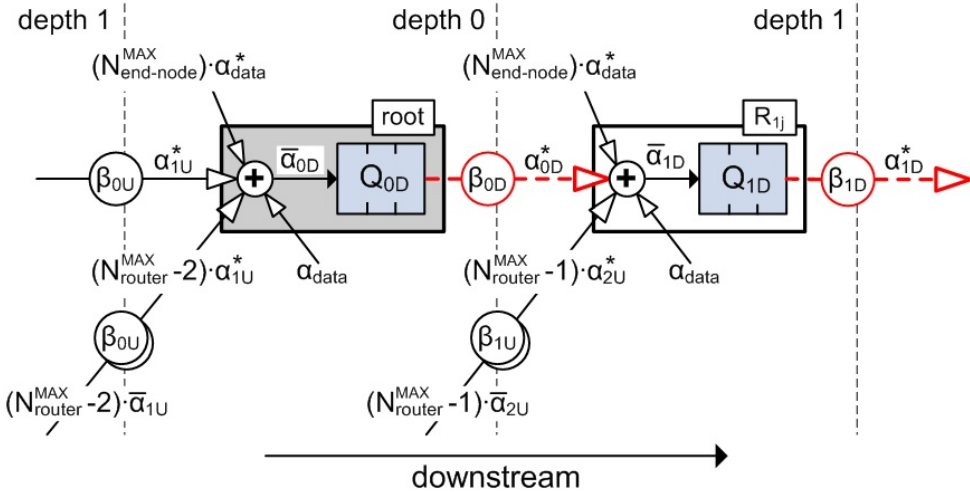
depth 1

depth 0

depth 1

$(N_{end\text{-}node}^{MAX})\cdot\alpha_{data}^{*}$

$(N_{end\text{-}node}^{MAX})\cdot\alpha_{data}^{*}$

root

$R_{1j}$

$\beta_{0U}$

$\alpha_{1U}^{*}$

+

$\overline{\alpha}_{0D}$

$Q_{0D}$

$\beta_{0D}$

$\alpha_{0D}^{*}$

+

$\overline{\alpha}_{1D}$

$Q_{1D}$

$\beta_{1D}$

$\alpha_{1D}^{*}$

$\alpha_{data}$

$\alpha_{data}$

$(N_{router}^{MAX}-2)\cdot\alpha_{1U}^{*}$

$(N_{router}^{MAX}-1)\cdot\alpha_{2U}^{*}$

$\beta_{0U}$

$\beta_{1U}$

$(N_{router}^{MAX}-2)\cdot\overline{\alpha}_{1U}$

$(N_{router}^{MAX}-1)\cdot\overline{\alpha}_{2U}$

downstream